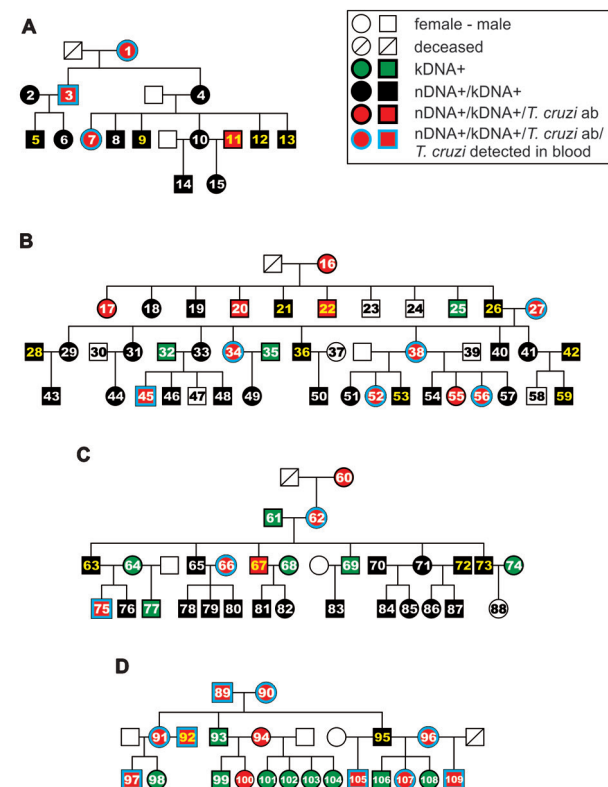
A

female - male
deceased
kDNA+
nDNA+/kDNA+
nDNA+/kDNA+/*T. cruzi* ab
nDNA+/kDNA+/*T. cruzi* ab/ *T. cruzi* detected in blood

1
2 3 4
5 6 7 8 9 10 11 12 13
14 15

B

16
17 18 19 20 21 22 23 24 25 26 27
28 29 30 31 32 33 34 35 36 37 38 39 40 41 42
43 44 45 46 47 48 49 50 51 52 53 54 55 56 57 58 59

C

60
61 62
63 64 65 66 67 68 69 70 71 72 73 74
75 76 77 78 79 80 81 82 83 84 85 86 87 88

D

89 90
91 92 93 94 95 96
97 98 99 100 101 102 103 104 105 106 107 108 109